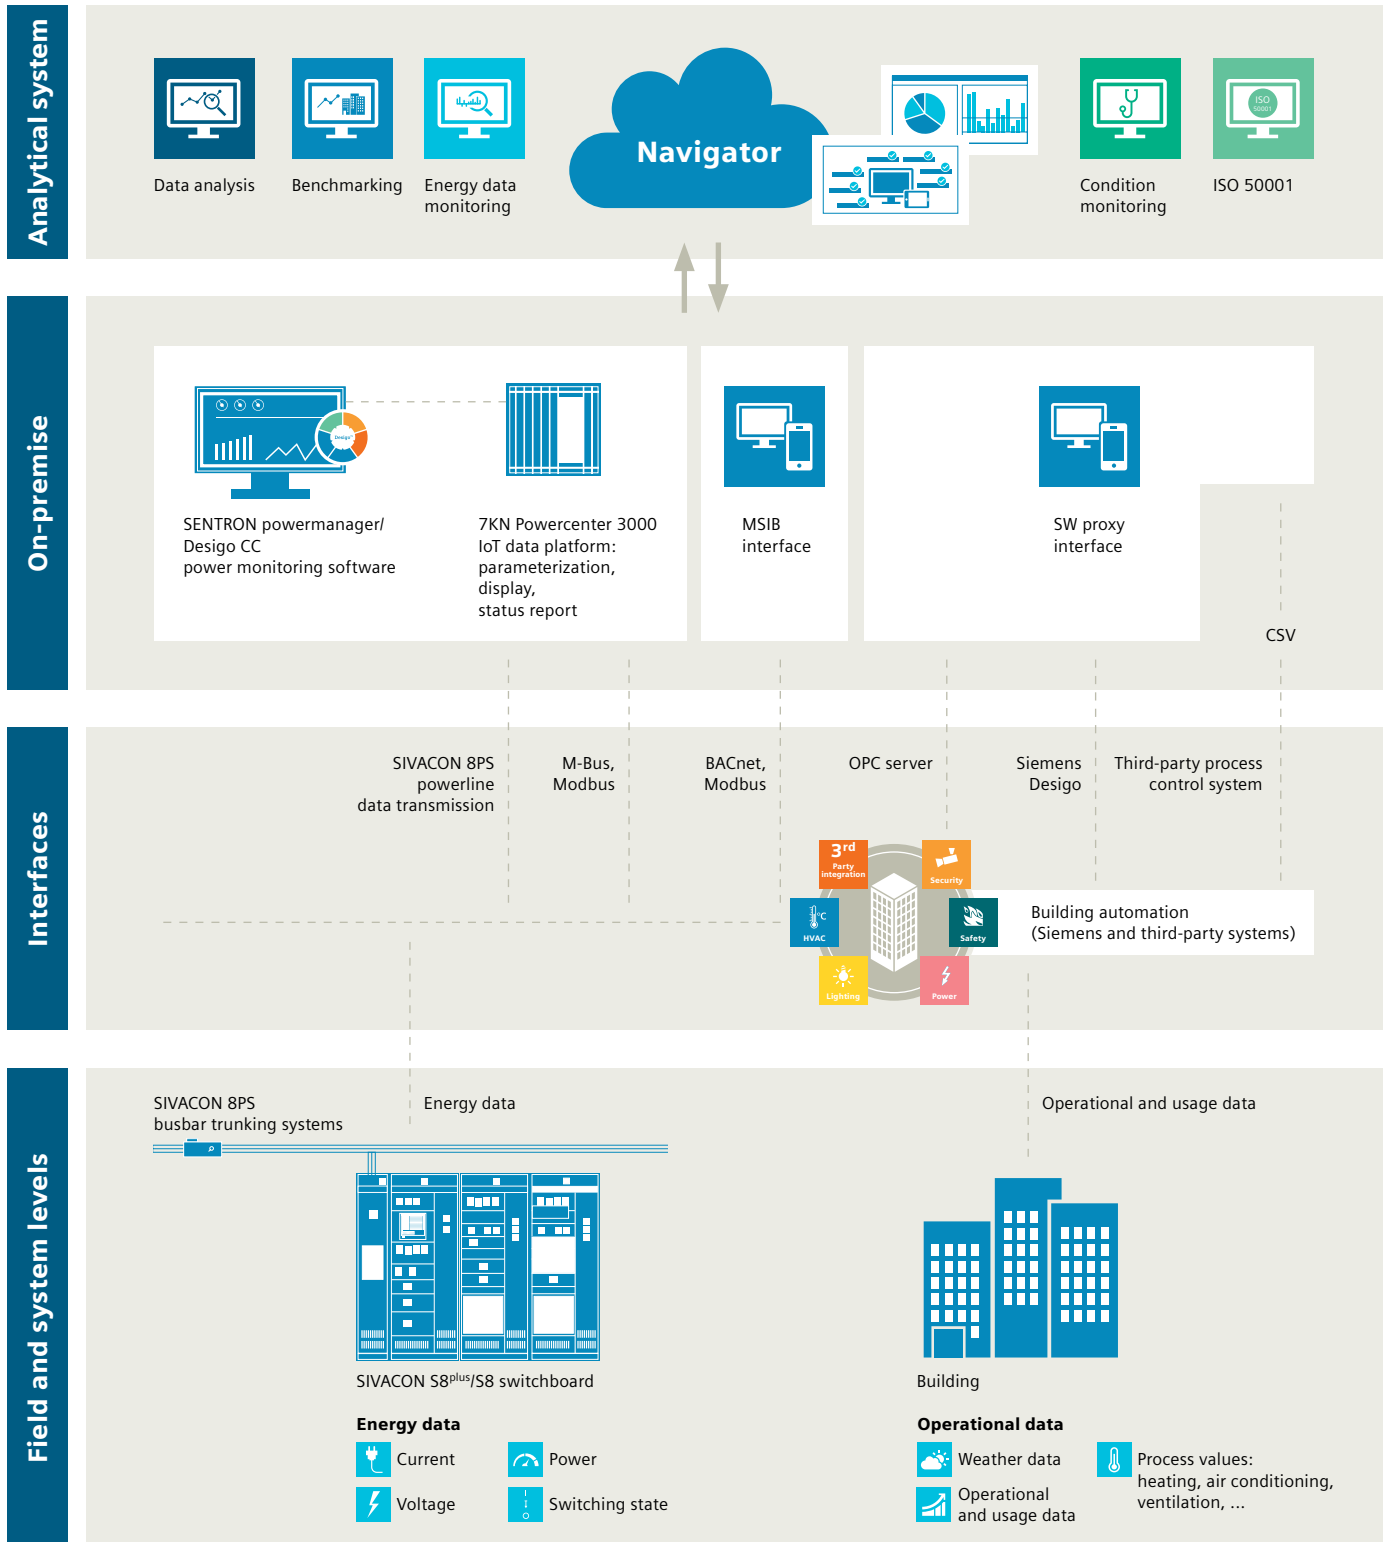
Analytical system

Data analysis

Benchmarking

Energy data monitoring

Navigator

Condition monitoring

ISO 50001

On-premise

SENTRON powermanager/ Desigo CC power monitoring software

7KN Powercenter 3000 IoT data platform: parameterization, display, status report

MSIB interface

SW proxy interface

CSV

Interfaces

SIVACON 8PS powerline data transmission

M-Bus, Modbus

BACnet, Modbus

OPC server

Siemens Desigo

Third-party process control system

3rd Party integration

Security

HVAC

Safety

Lighting

Power

Building automation (Siemens and third-party systems)

Field and system levels

SIVACON 8PS busbar trunking systems

Energy data

Operational and usage data

SIVACON S8$^{plus}$/S8 switchboard

Building

Energy data

Current

Power

Voltage

Switching state

Operational data

Weather data

Process values: heating, air conditioning, ventilation, ...

Operational and usage data